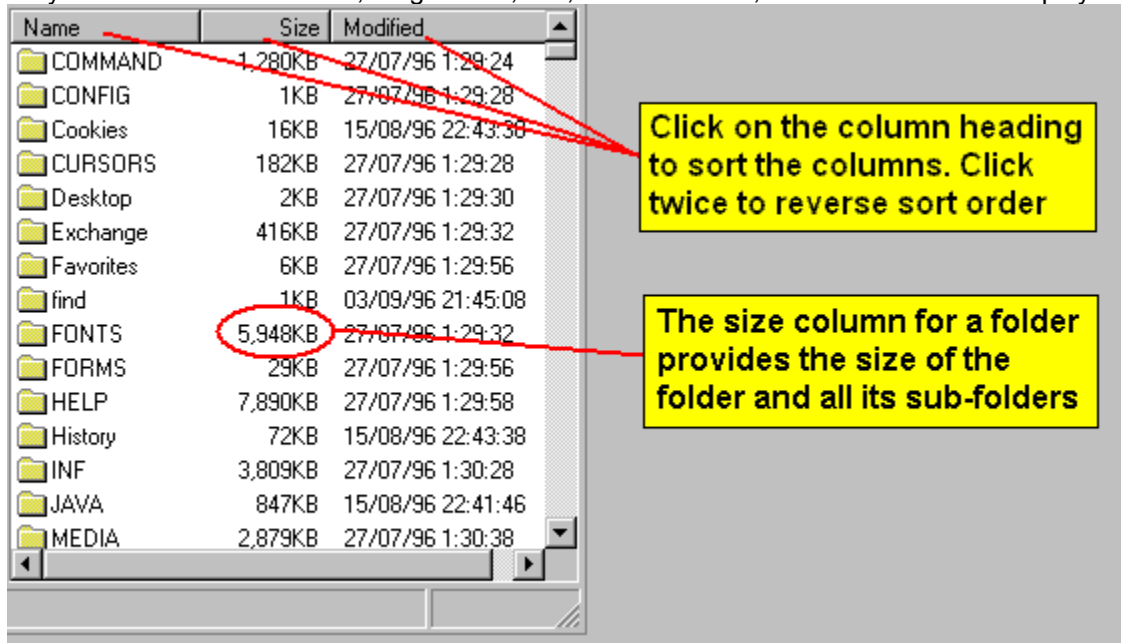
| Name | Size | Modified |
|---|---|---|
| COMMAND | 1,280KB | 27/07/96 1:29:24 |
| CONFIG | 1KB | 27/07/96 1:29:28 |
| Cookies | 16KB | 15/08/96 22:43:38 |
| CURSORS | 182KB | 27/07/96 1:29:28 |
| Desktop | 2KB | 27/07/96 1:29:30 |
| Exchange | 416KB | 27/07/96 1:29:32 |
| Favorites | 6KB | 27/07/96 1:29:56 |
| find | 1KB | 03/09/96 21:45:08 |
| FONTS | 5,948KB | 27/07/96 1:29:32 |
| FORMS | 29KB | 27/07/96 1:29:56 |
| HELP | 7,890KB | 27/07/96 1:29:58 |
| History | 72KB | 15/08/96 22:43:38 |
| INF | 3,809KB | 27/07/96 1:30:28 |
| JAVA | 847KB | 15/08/96 22:41:46 |
| MEDIA | 2,879KB | 27/07/96 1:30:38 |

Click on the column heading to sort the columns. Click twice to reverse sort order

The size column for a folder provides the size of the folder and all its sub-folders